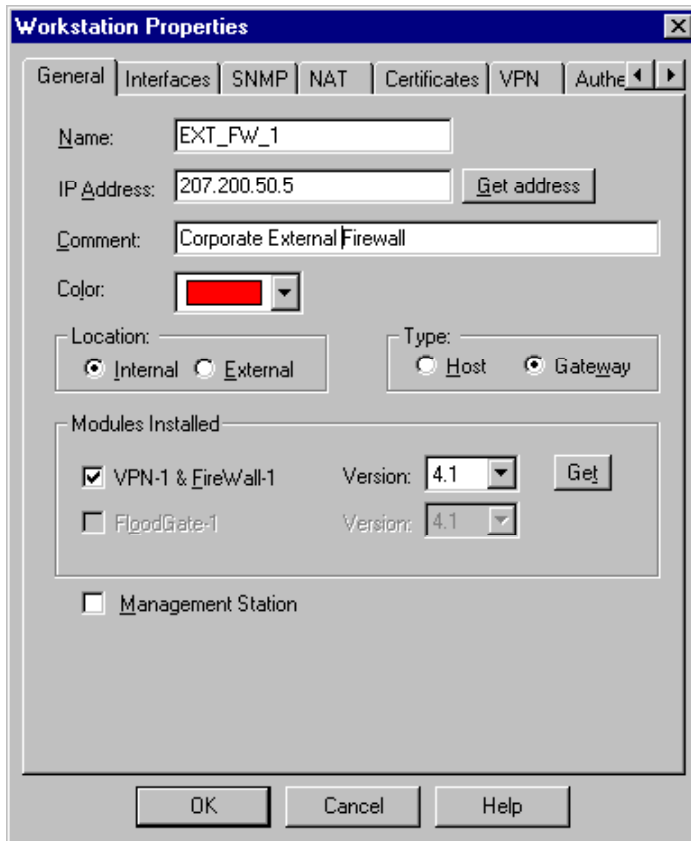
Workstation Properties

General | Interfaces | SNMP | NAT | Certificates | VPN | Authe

Name: EXT_FW_1

IP Address: 207.200.50.5 Get address

Comment: Corporate External Firewall

Color:

Location:
Internal External

Type:
Host Gateway

Modules Installed

VPN-1 & FireWall-1 Version: 4.1 Get

FloodGate-1 Version: 4.1

Management Station

OK Cancel Help